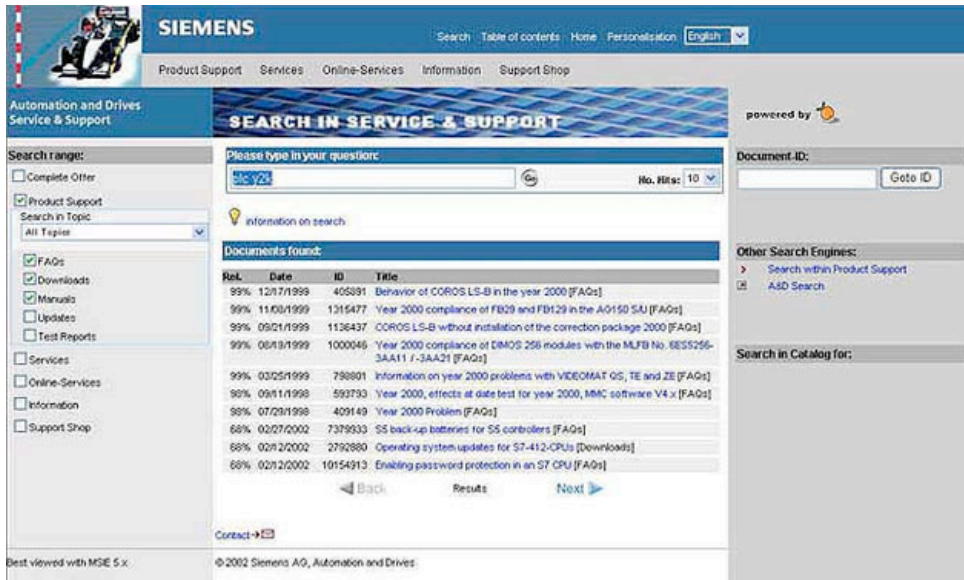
SIEMENS

Search Table of contents Home Personalisation English

Product Support Services Online-Services Information Support Shop

Automation and Drives Service & Support

SEARCH IN SERVICE & SUPPORT

powered by

Search range:

Complete Offer

Product Support

Search in Topic

All Topics

FAQs

Downloads

Manuals

Updates

Test Reports

Services

Online-Services

Information

Support Shop

Please type in your question:

plc y2k

No. Hits: 10

information on search

Documents found:

| Rel. | Date | ID | Title |
|---|---|---|---|
| 99% | 12/17/1999 | 405891 | Behavior of COROS LS-B in the year 2000 [FAQs] |
| 99% | 11/08/1999 | 1315477 | Year 2000 compliance of FB29 and FB129 in the AO150 S/U [FAQs] |
| 99% | 09/21/1999 | 1136437 | COROS LS-B without installation of the correction package 2000 [FAQs] |
| 99% | 08/18/1999 | 1000046 | Year 2000 compliance of DIMOS 256 modules with the MLFB No. 6ES5256-3AA11 / -3AA21 [FAQs] |
| 99% | 03/25/1999 | 798801 | Information on year 2000 problems with VIDEOMAT QS, TE and ZE [FAQs] |
| 98% | 09/11/1998 | 593793 | Year 2000, effects at date test for year 2000, MMC software V4.x [FAQs] |
| 98% | 07/28/1998 | 409149 | Year 2000 Problem [FAQs] |
| 68% | 02/27/2002 | 7379933 | S5 back-up batteries for S5 controllers [FAQs] |
| 68% | 02/12/2002 | 2792880 | Operating system updates for S7-412-CPUs [Downloads] |
| 68% | 02/12/2002 | 10154913 | Enabling password protection in an S7 CPU [FAQs] |

Back Results Next

Contact

Document-ID:

Goto ID

Other Search Engines:

Search within Product Support

A&D Search

Search in Catalog for:

Best viewed with MSIE 5.x

© 2002 Siemens AG, Automation and Drives